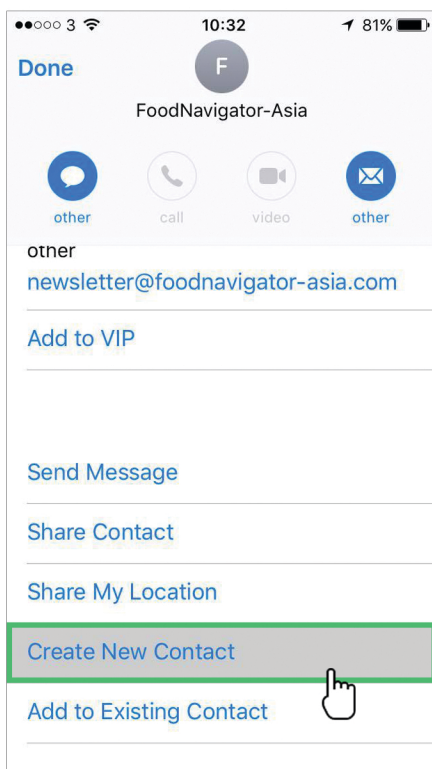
●●○○○ 3 
10:32
81%

Done
F
FoodNavigator-Asia

other
call
video
other

other
newsletter@foodnavigator-asia.com

Add to VIP

Send Message

Share Contact

Share My Location

Create New Contact

Add to Existing Contact